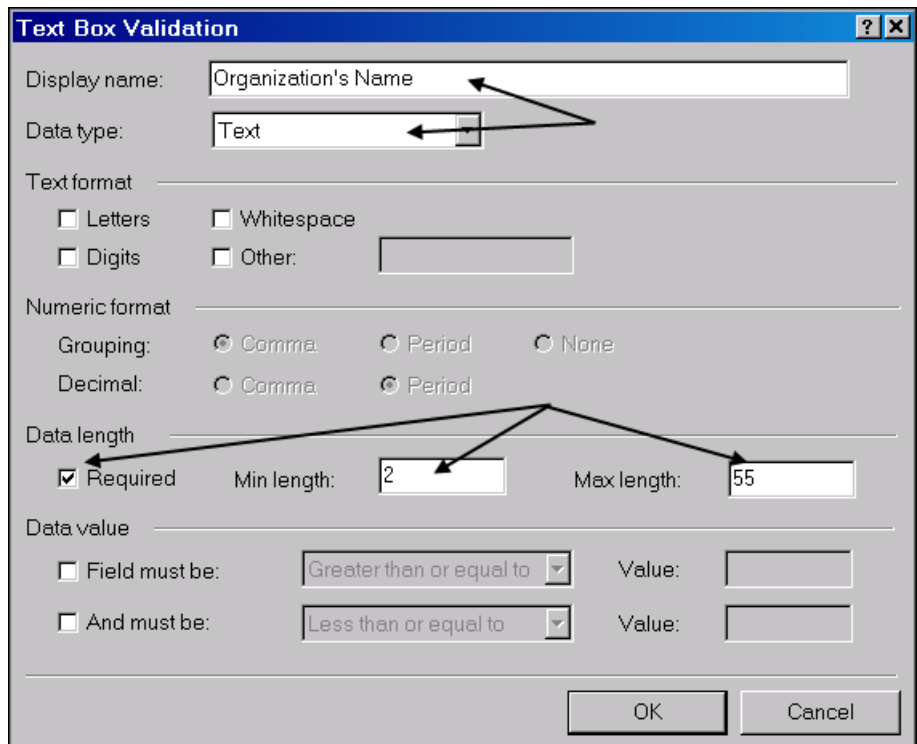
Text Box Validation

? X

Display name: Organization's Name

Data type: Text

Text format

Letters Whitespace

Digits Other:

Numeric format

Grouping: Comma Period None

Decimal: Comma Period

Data length

Required Min length: 2 Max length: 55

Data value

Field must be: Greater than or equal to Value:

And must be: Less than or equal to Value:

OK Cancel